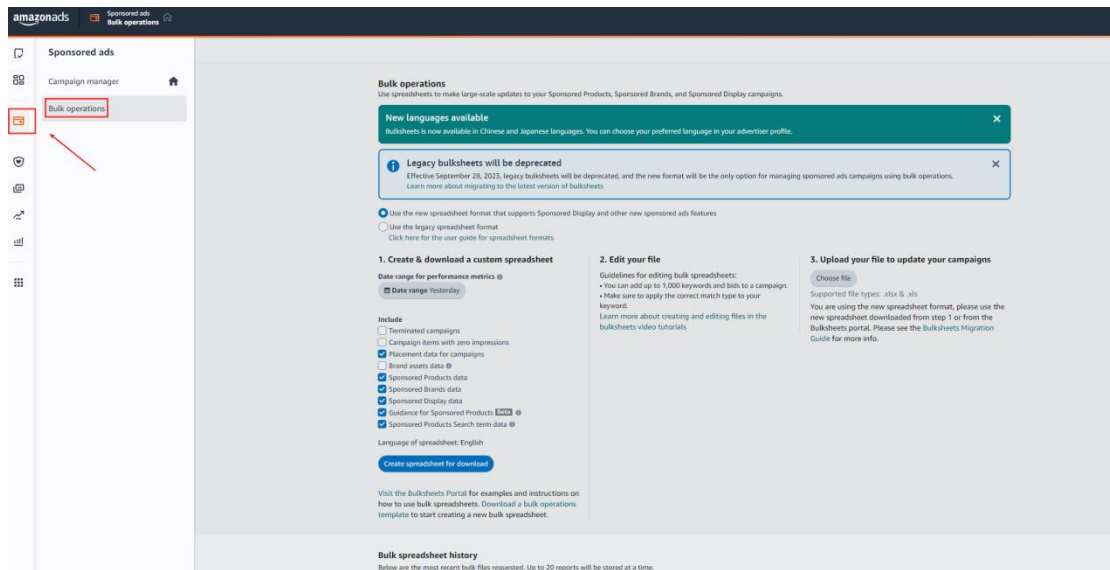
amazonads Sponsored ads Bulk operations

Sponsored ads

Campaign manager

Bulk operations

Bulk operations

Use spreadsheets to make large-scale updates to your Sponsored Products, Sponsored Brands, and Sponsored Display campaigns.

New languages available

Bulksheets is now available in Chinese and Japanese languages. You can choose your preferred language in your advertiser profile.

Legacy bulksheets will be deprecated

Effective September 28, 2023, legacy bulksheets will be deprecated, and the new format will be the only option for managing sponsored ads campaigns using bulk operations.

Learn more about migrating to the latest version of bulksheets

Use the new spreadsheet format that supports Sponsored Display and other new sponsored ads features

Use the legacy spreadsheet format

Click here for the user guide for spreadsheet formats

1. Create & download a custom spreadsheet

Date range for performance metrics

Date range Yesterday

Include

Terminated campaigns

Campaign items with zero impressions

Placement data for campaigns

Brand assets data

Sponsored Products data

Sponsored Brands data

Sponsored Display data

Guidance for Sponsored Products Beta

Sponsored Products Search term data

Language of spreadsheet: English

Create spreadsheet for download

Visit the Bulksheets Portal for examples and instructions on how to use bulk spreadsheets. Download a bulk operations template to start creating a new bulk spreadsheet.

2. Edit your file

Guidelines for editing bulk spreadsheets:

• You can add up to 1,000 keywords and bids to a campaign.

• Make sure to apply the correct match type to your keyword.

Learn more about creating and editing files in the bulksheets video tutorials

3. Upload your file to update your campaigns

Choose file

Supported file types: .xlsx & .xls

You are using the new spreadsheet format, please use the new spreadsheet downloaded from step 1 or from the Bulksheets portal. Please see the Bulksheets Migration Guide for more info.

Bulk spreadsheet history

Below are the most recent bulk files requested. Up to 20 reports will be stored at a time.